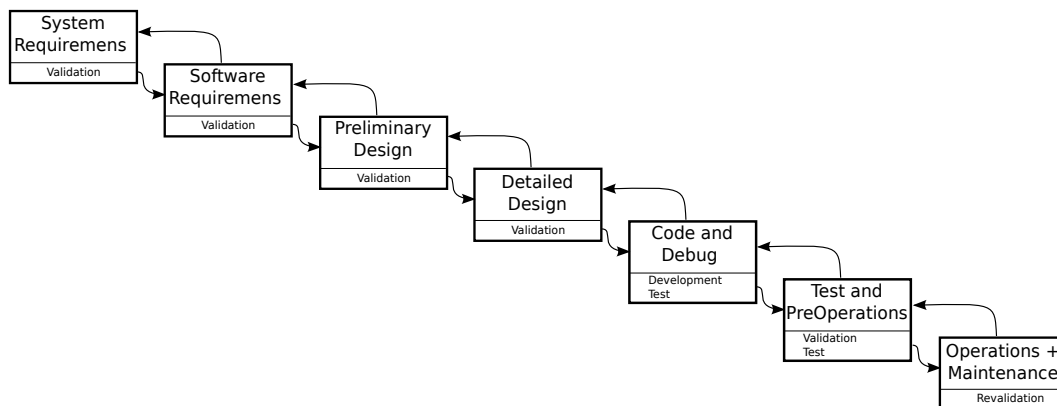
System Requiremens
Validation

Software Requiremens
Validation

Preliminary Design
Validation

Detailed Design
Validation

Code and Debug
Development Test

Test and PreOperations
Validation Test

Operations + Maintenance
Revalidation